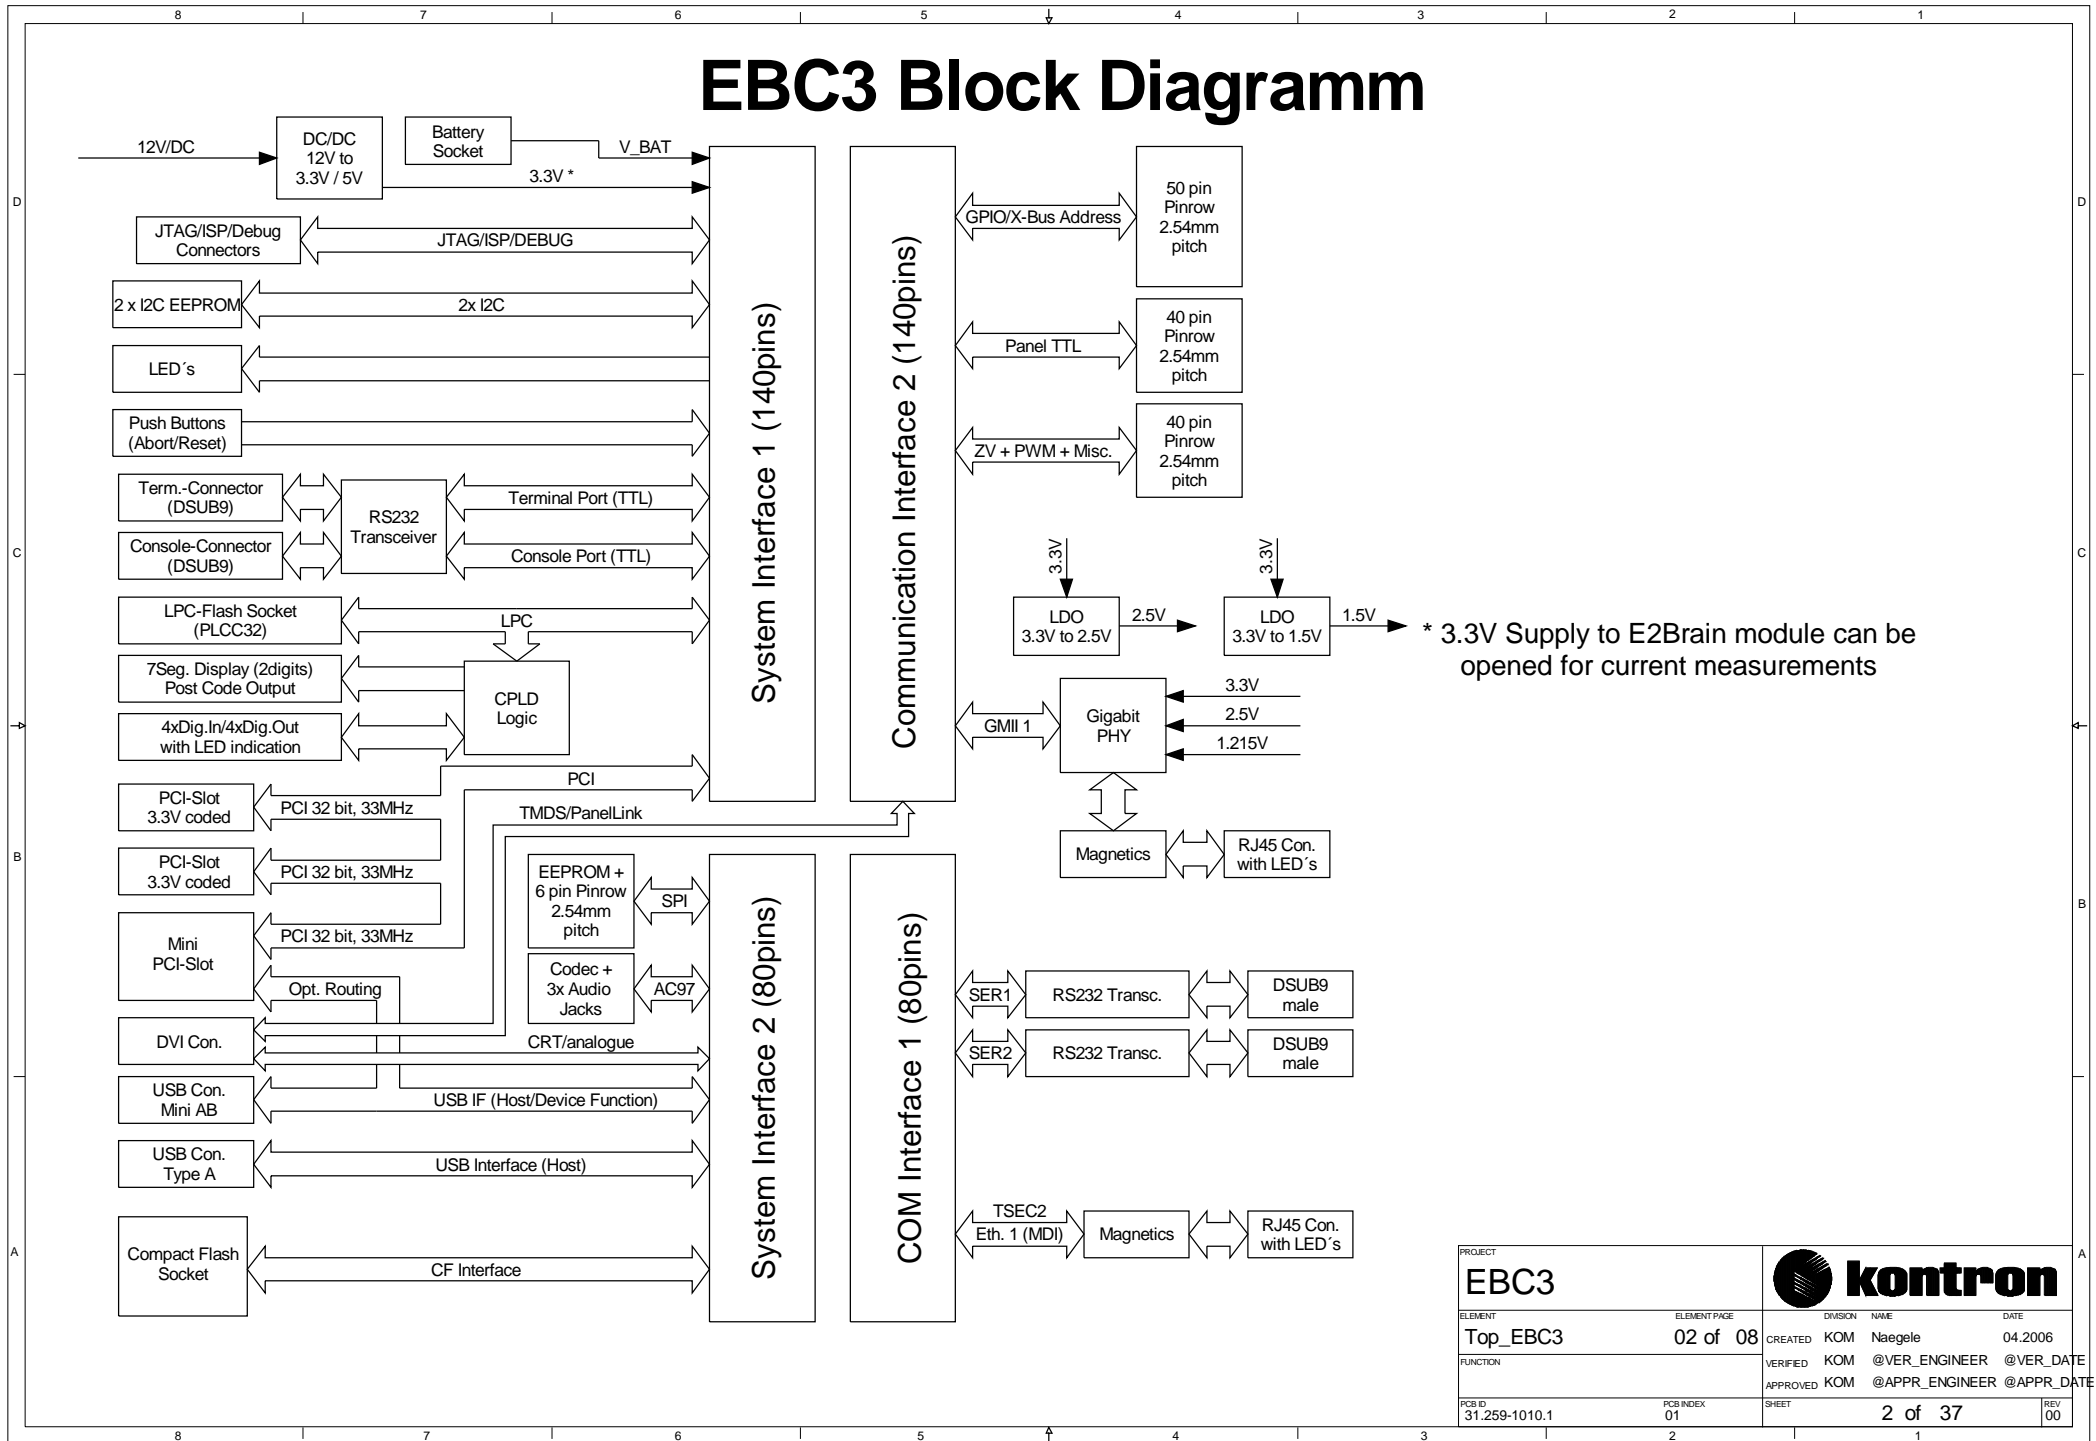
8 7 6 5 4 3 2 1

EBC3 Block Diagramm

12V/DC

DC/DC 12V to 3.3V / 5V

Battery Socket

V_BAT

3.3V *

JTAG/ISP/Debug Connectors

JTAG/ISP/DEBUG

2 x I2C EEPROM

2x I2C

LED´s

Push Buttons (Abort/Reset)

Term.-Connector (DSUB9)

RS232 Transceiver

Terminal Port (TTL)

Console-Connector (DSUB9)

Console Port (TTL)

LPC-Flash Socket (PLCC32)

LPC

7Seg. Display (2digits) Post Code Output

CPLD Logic

4xDig.In/4xDig.Out with LED indication

PCI

PCI-Slot 3.3V coded

PCI 32 bit, 33MHz

TMDS/PanelLink

PCI-Slot 3.3V coded

PCI 32 bit, 33MHz

Mini PCI-Slot

PCI 32 bit, 33MHz

Opt. Routing

DVI Con.

CRT/analogue

USB Con. Mini AB

USB IF (Host/Device Function)

USB Con. Type A

USB Interface (Host)

Compact Flash Socket

CF Interface

System Interface 1 (140pins)

Communication Interface 2 (140pins)

GPIO/X-Bus Address

50 pin Pinrow 2.54mm pitch

Panel TTL

40 pin Pinrow 2.54mm pitch

ZV + PWM + Misc.

40 pin Pinrow 2.54mm pitch

3.3V

3.3V

LDO 3.3V to 2.5V

2.5V

LDO 3.3V to 1.5V

1.5V

* 3.3V Supply to E2Brain module can be opened for current measurements

GMII 1

Gigabit PHY

3.3V

2.5V

1.215V

Magnetics

RJ45 Con. with LED´s

EEPROM + 6 pin Pinrow 2.54mm pitch

SPI

Codec + 3x Audio Jacks

AC97

System Interface 2 (80pins)

COM Interface 1 (80pins)

SER1

RS232 Transc.

DSUB9 male

SER2

RS232 Transc.

DSUB9 male

TSEC2 Eth. 1 (MDI)

Magnetics

RJ45 Con. with LED´s

D C B A

PROJECT
EBC3

kontron

ELEMENT
Top_EBC3

ELEMENT PAGE
02 of 08

| | DIVISION | NAME | DATE |
|---|---|---|---|
| CREATED | KOM | Naegele | 04.2006 |
| VERIFIED | KOM | @VER_ENGINEER | @VER_DATE |
| APPROVED | KOM | @APPR_ENGINEER | @APPR_DATE |

FUNCTION

PCB ID
31.259-1010.1

PCB INDEX
01

SHEET
2 of 37

REV
00

8 7 6 5 4 3 2 1